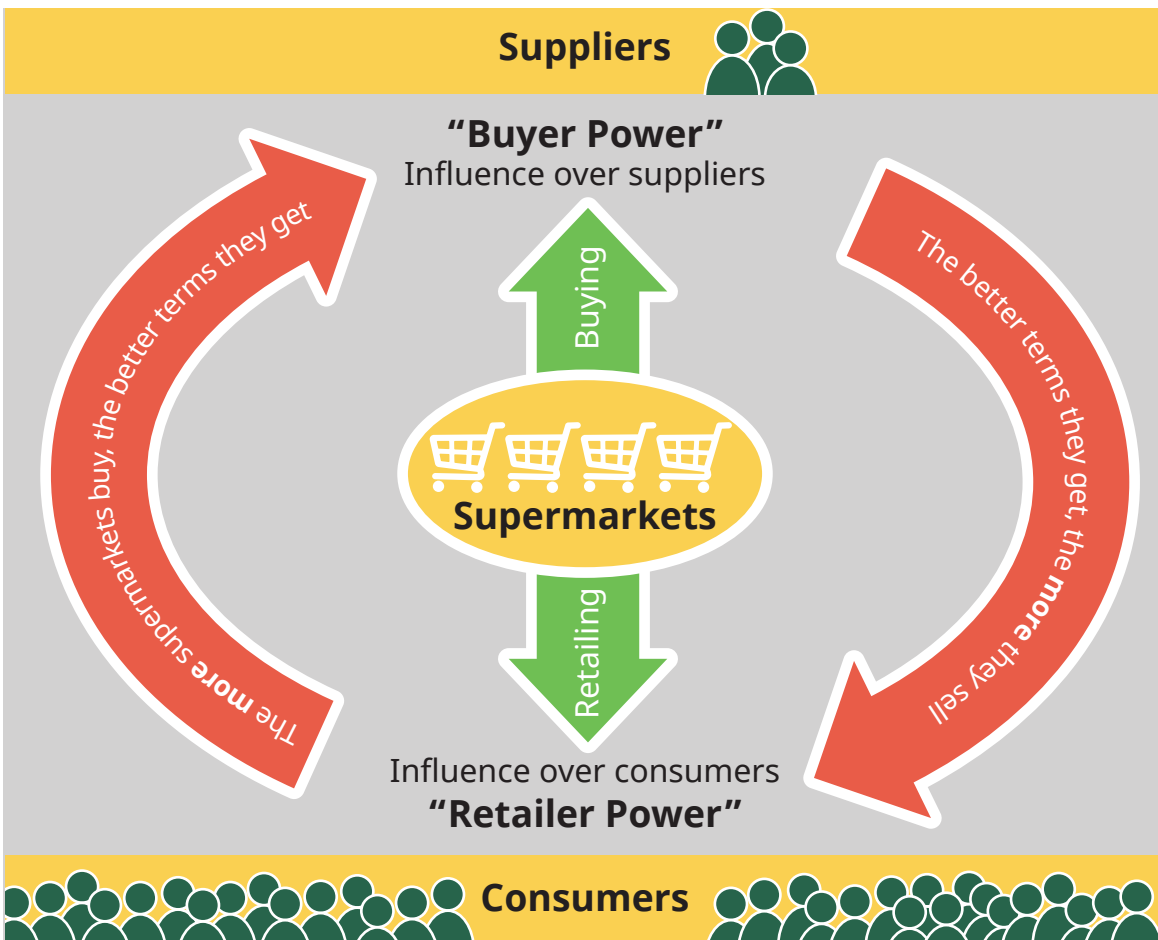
Suppliers

"Buyer Power"
Influence over suppliers

The more supermarkets buy, the better terms they get

The better terms they get, the more they sell

Buying

Supermarkets

Retailing

Influence over consumers
"Retailer Power"

Consumers